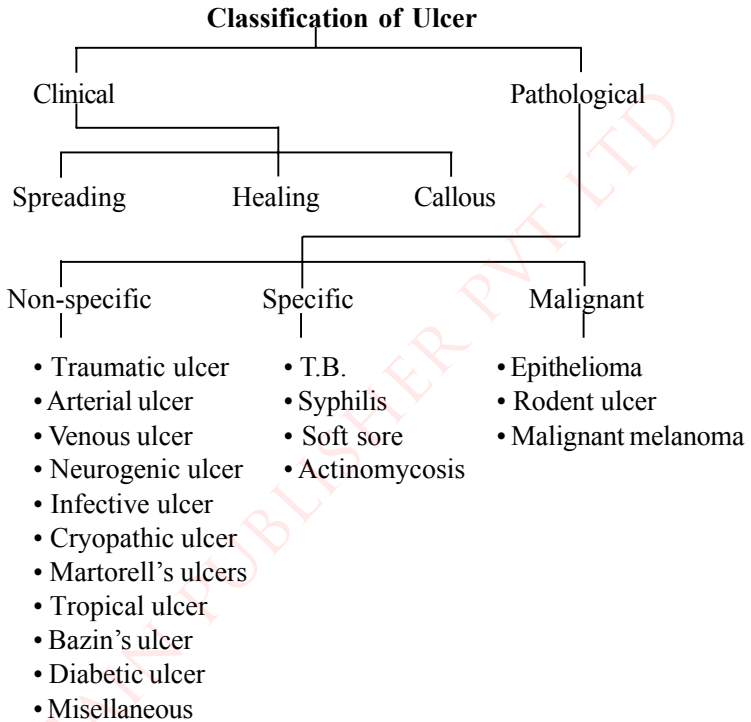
**Classification of Ulcer**

Clinical

Pathological

Spreading

Healing

Callous

Non-specific

Specific

Malignant

- Traumatic ulcer
- Arterial ulcer
- Venous ulcer
- Neurogenic ulcer
- Infective ulcer
- Cryopathic ulcer
- Martorell's ulcers
- Tropical ulcer
- Bazin's ulcer
- Diabetic ulcer
- Misellaneous

- T.B.
- Syphilis
- Soft sore
- Actinomycosis

- Epithelioma
- Rodent ulcer
- Malignant melanoma

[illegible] PUBLISHER PVT LTD